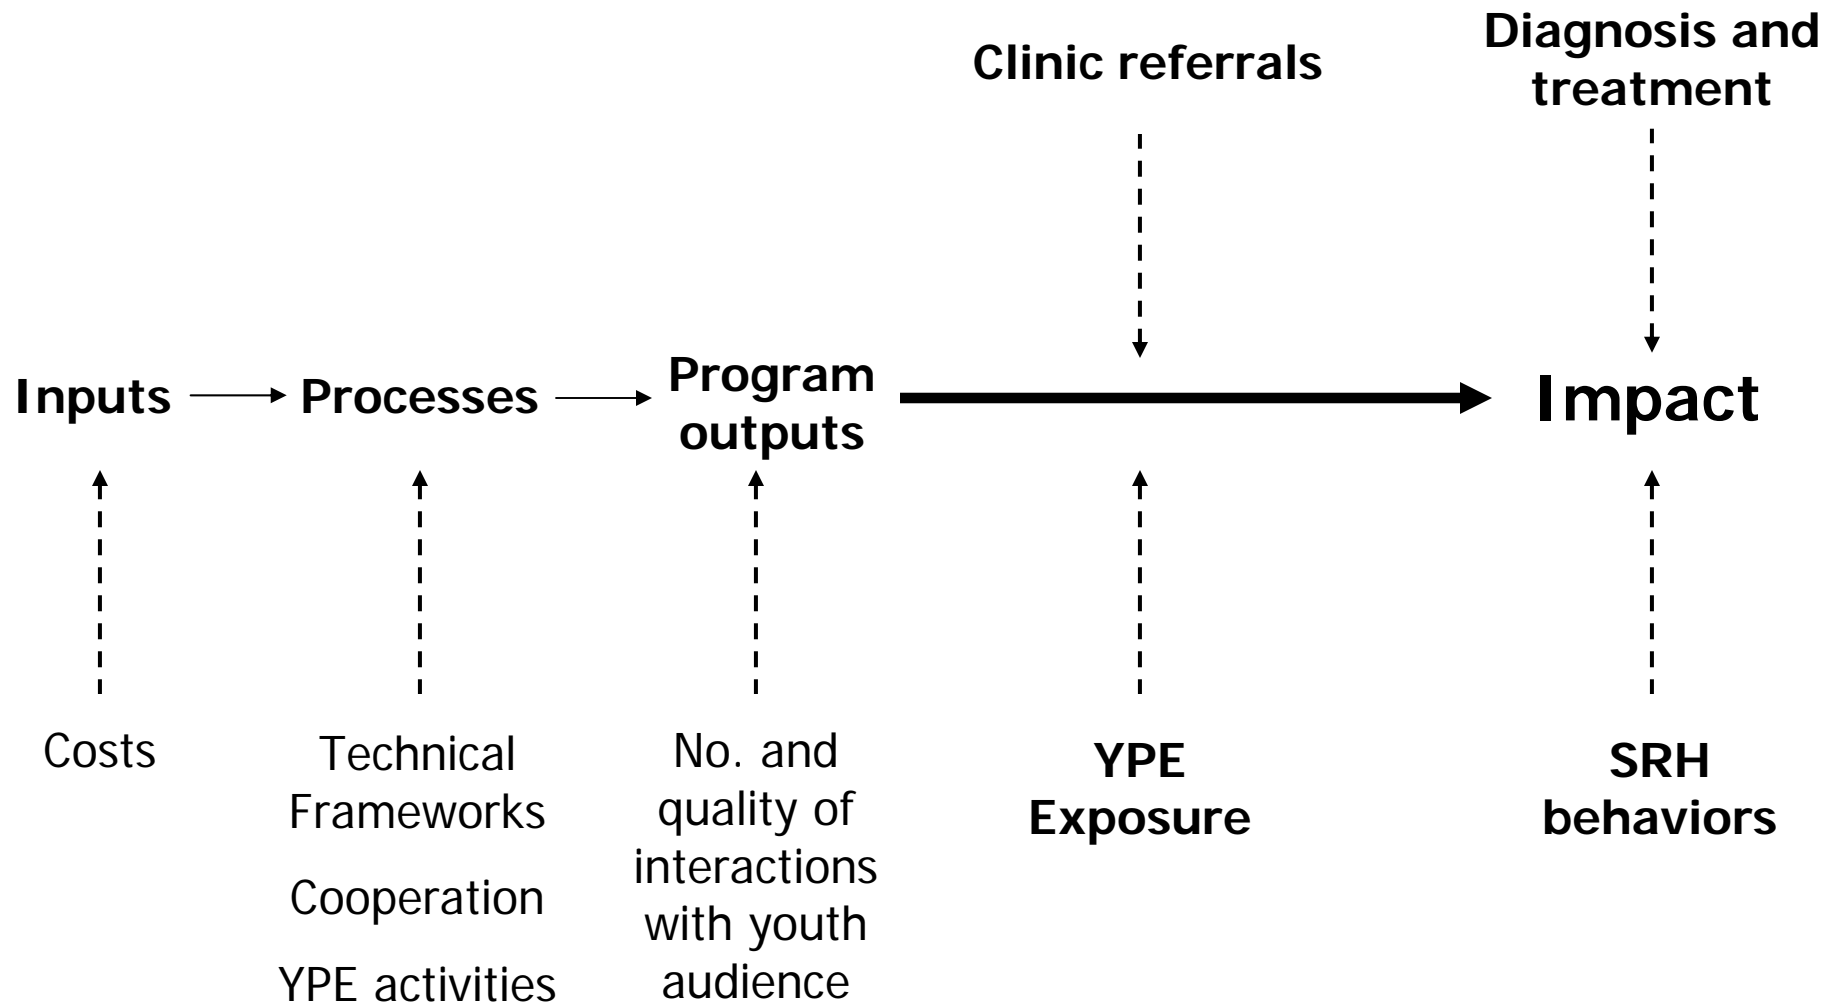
Clinic referrals

Diagnosis and treatment

Inputs

Processes

Program outputs

Impact

Costs

Technical Frameworks

Cooperation

YPE activities

No. and quality of interactions with youth audience

YPE Exposure

SRH behaviors